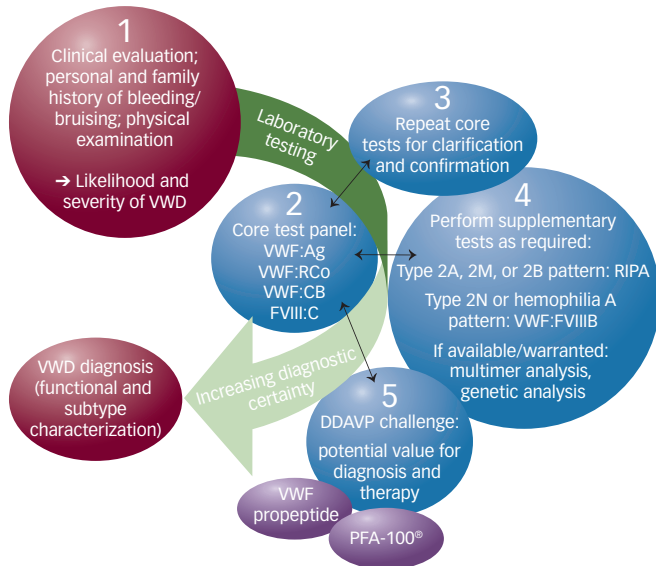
1
Clinical evaluation; personal and family history of bleeding/ bruising; physical examination

➔ Likelihood and severity of VWD

Laboratory testing

3
Repeat core tests for clarification and confirmation

2
Core test panel:
VWF:Ag
VWF:RCo
VWF:CB
FVIII:C

4
Perform supplementary tests as required:
Type 2A, 2M, or 2B pattern: RIPA
Type 2N or hemophilia A pattern: VWF:FVIIIB
If available/warranted: multimer analysis, genetic analysis

VWD diagnosis (functional and subtype characterization)

Increasing diagnostic certainty

5
DDAVP challenge:
potential value for diagnosis and therapy

VWF propeptide

PFA-100®